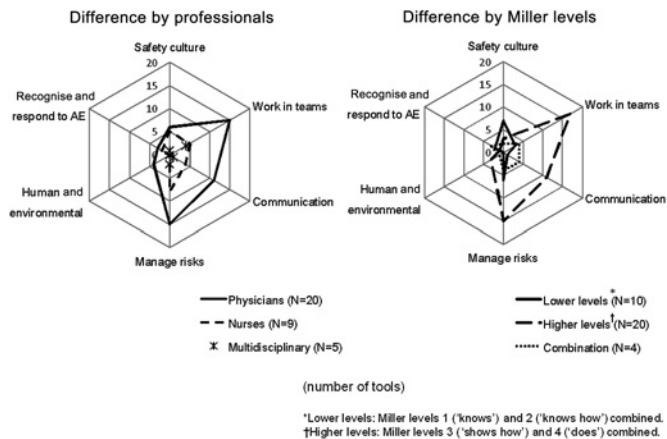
Difference by professionals

Safety culture
20
15
10
5
0
Work in teams
Communication
Manage risks
Human and environmental
Recognise and respond to AE

Physicians (N=20)
Nurses (N=9)
Multidisciplinary (N=5)

Difference by Miller levels

Safety culture
20
15
10
5
0
Work in teams
Communication
Manage risks
Human and environmental
Recognise and respond to AE

Lower levels* (N=10)
Higher levels† (N=20)
Combination (N=4)

(number of tools)

*Lower levels: Miller levels 1 ('knows') and 2 ('knows how') combined.
†Higher levels: Miller levels 3 ('shows how') and 4 ('does') combined.